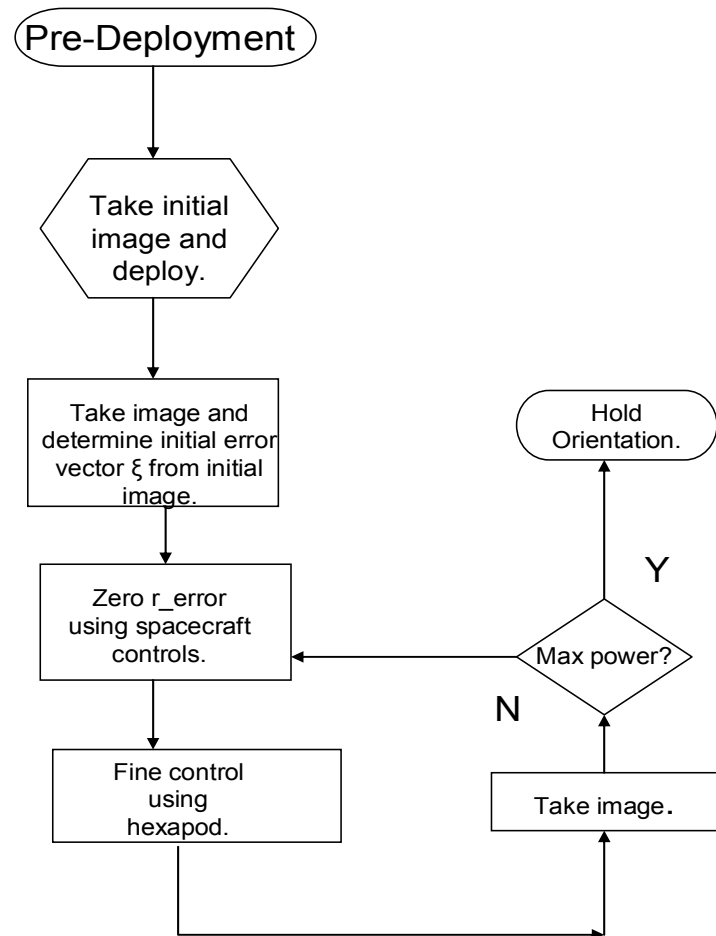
Pre-Deployment

Take initial image and deploy.

Take image and determine initial error vector ξ from initial image.

Zero r_error using spacecraft controls.

Fine control using hexapod.

Hold Orientation.

Y

Max power?

N

Take image.